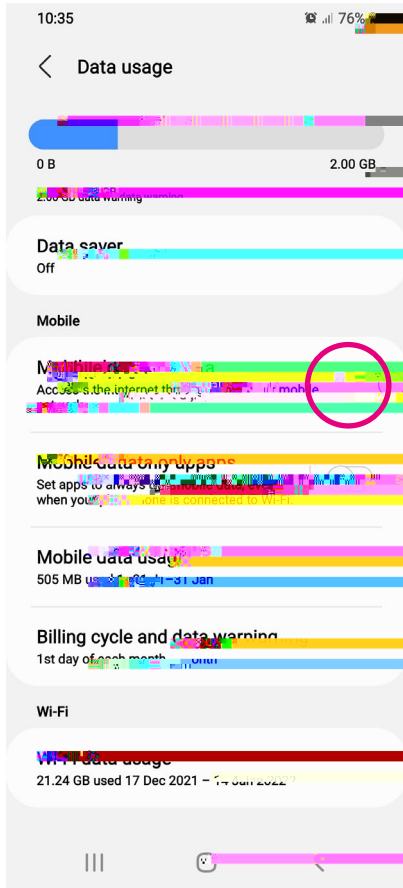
10:35 76%

Data usage

0 B 2.00 GB

2.00 GB data warning

Data saver
Off

Mobile

Mobile data
Access the internet through the mobile network.

Mobile data only apps
Set apps to always use mobile data, even when your phone is connected to Wi-Fi.

Mobile data usage
505 MB used 1–31 Jan

Billing cycle and data warning
1st day of each month

Wi-Fi

Wi-Fi data usage
21.24 GB used 17 Dec 2021 – 14 Jan 2022